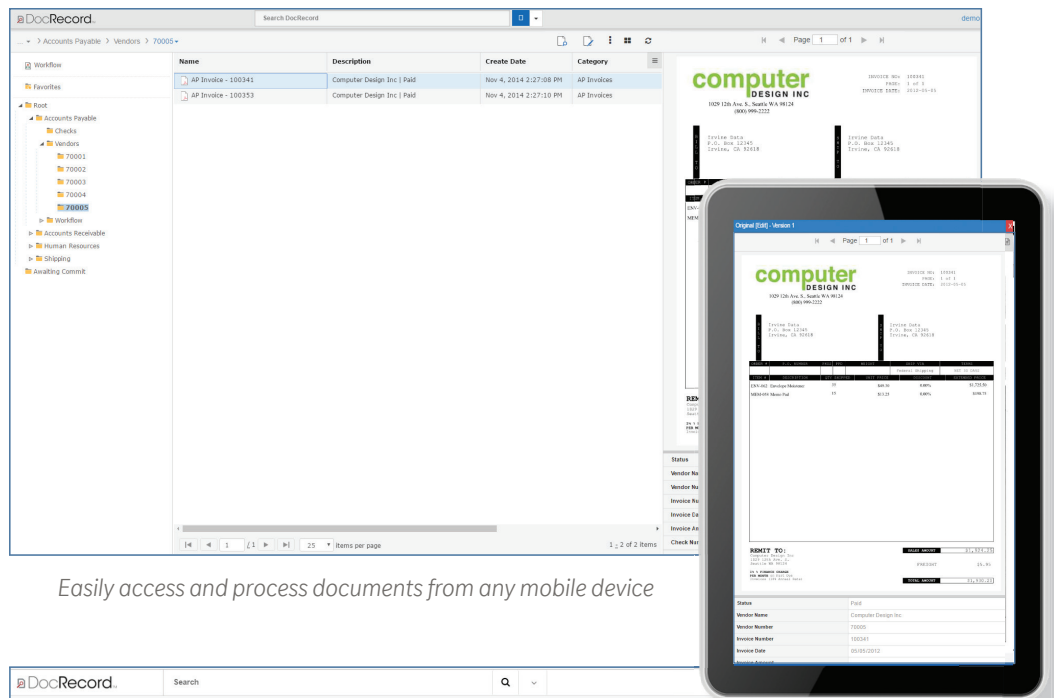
DocRecord

Search DocRecord

demo

... > Accounts Payable > Vendors > 70005

Page 1 of 1

Workflow

Favorites

Root
Accounts Payable
Checks
Vendors
70001
70002
70003
70004
70005
Workflow
Accounts Receivable
Human Resources
Shipping
Awaiting Commit

| Name | Description | Create Date | Category |
|---|---|---|---|
| AP Invoice - 100341 | Computer Design Inc \| Paid | Nov 4, 2014 2:27:08 PM | AP Invoices |
| AP Invoice - 100353 | Computer Design Inc \| Paid | Nov 4, 2014 2:27:10 PM | AP Invoices |

1 /1 25 items per page 1 - 2 of 2 items

computer DESIGN INC
1029 12th Ave. S., Seattle WA 98124
(800) 999-2222

INVOICE NO: 100341
PAGE: 1 of 1
INVOICE DATE: 2012-05-05

Irvine Data
P.O. Box 12345
Irvine, CA 92618

Irvine Data
P.O. Box 12345
Irvine, CA 92618

Status
Vendor Na
Vendor Nu
Invoice Nu
Invoice Da
Invoice Am
Check Nu

Original [Edit] - Version 1

Page 1 of 1

computer DESIGN INC
1029 12th Ave. S., Seattle WA 98124
(800) 999-2222

INVOICE NO: 100341
PAGE: 1 of 1
INVOICE DATE: 2012-05-05

Irvine Data
P.O. Box 12345
Irvine, CA 92618

Irvine Data
P.O. Box 12345
Irvine, CA 92618

ENV-062 Envelope Stationary
MEM-059 Memo Pad

REMIT TO:

| Status | Paid |
|---|---|
| Vendor Name | Computer Design Inc |
| Vendor Number | 70005 |
| Invoice Number | 100341 |
| Invoice Date | 05/05/2012 |

Easily access and process documents from any mobile device

DocRecord

Search